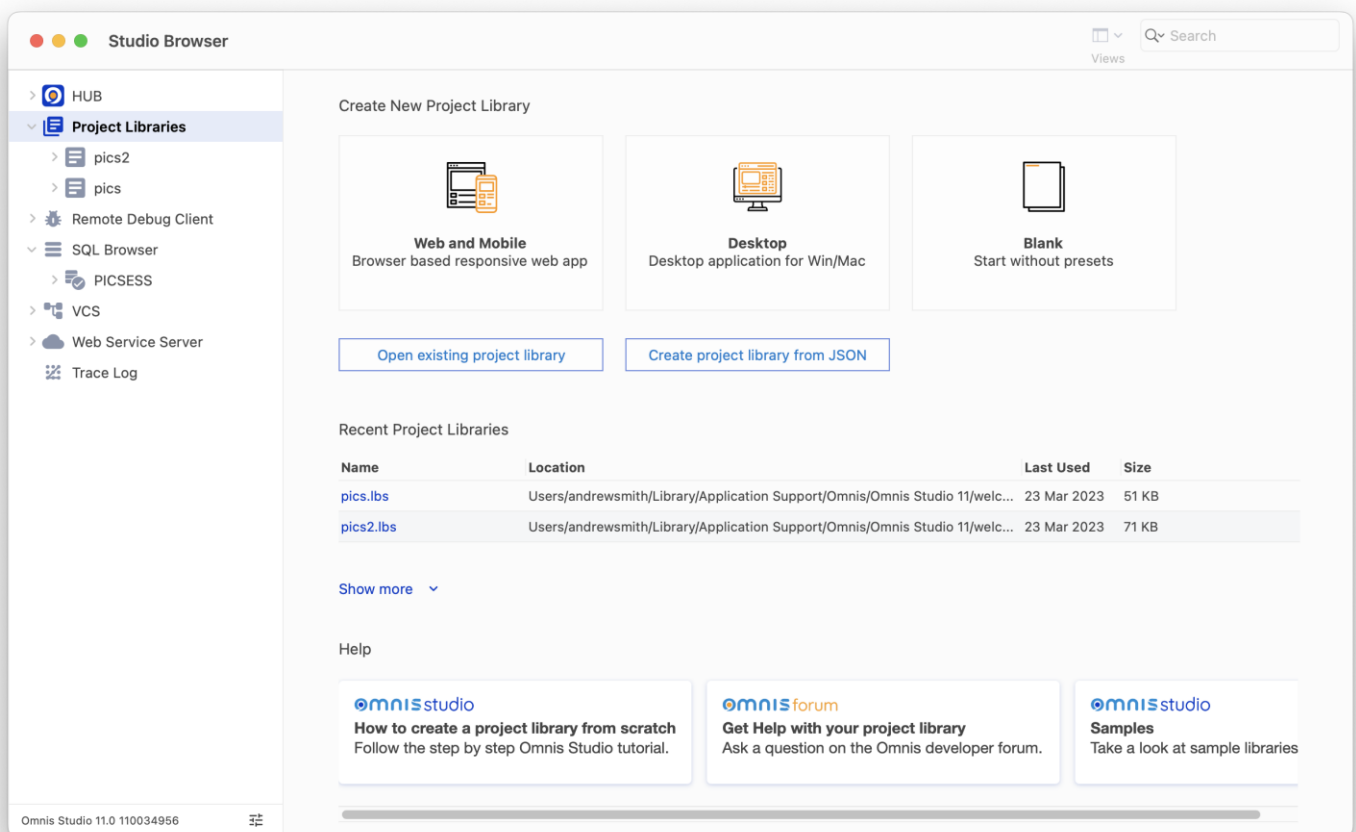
Studio Browser

Views

Search

HUB
Project Libraries
pics2
pics
Remote Debug Client
SQL Browser
PICSESS
VCS
Web Service Server
Trace Log

Omnis Studio 11.0 110034956

Create New Project Library

Web and Mobile
Browser based responsive web app

Desktop
Desktop application for Win/Mac

Blank
Start without presets

Open existing project library

Create project library from JSON

Recent Project Libraries

| Name | Location | Last Used | Size |
|---|---|---|---|
| pics.lbs | Users/andrewsmith/Library/Application Support/Omnis/Omnis Studio 11/welc... | 23 Mar 2023 | 51 KB |
| pics2.lbs | Users/andrewsmith/Library/Application Support/Omnis/Omnis Studio 11/welc... | 23 Mar 2023 | 71 KB |

Show more

Help

omnis studio
How to create a project library from scratch
Follow the step by step Omnis Studio tutorial.

omnis forum
Get Help with your project library
Ask a question on the Omnis developer forum.

omnis studio
Samples
Take a look at sample libraries